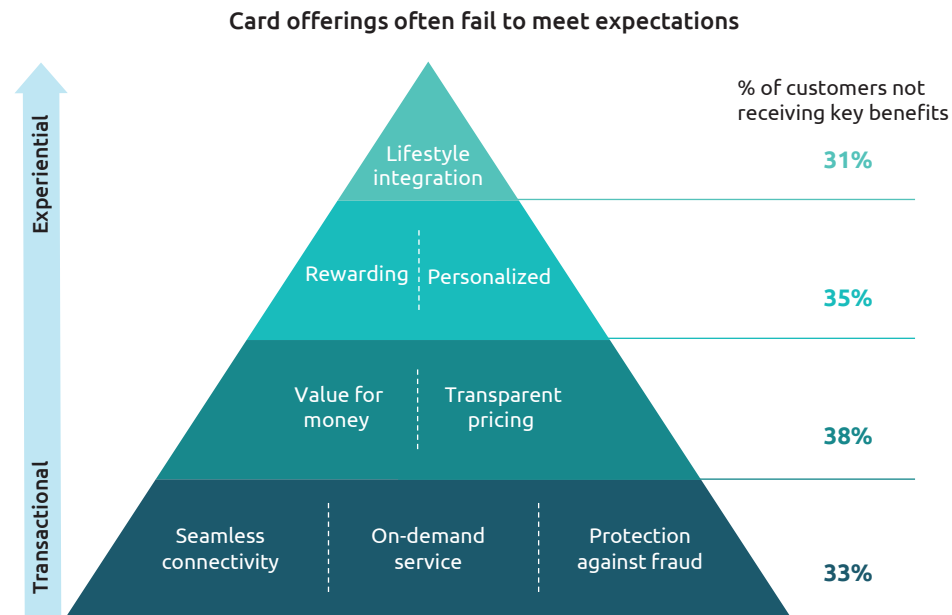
Card offerings often fail to meet expectations

Experiential

Transactional

% of customers not receiving key benefits

Lifestyle integration

31%

Rewarding

Personalized

35%

Value for money

Transparent pricing

38%

Seamless connectivity

On-demand service

Protection against fraud

33%